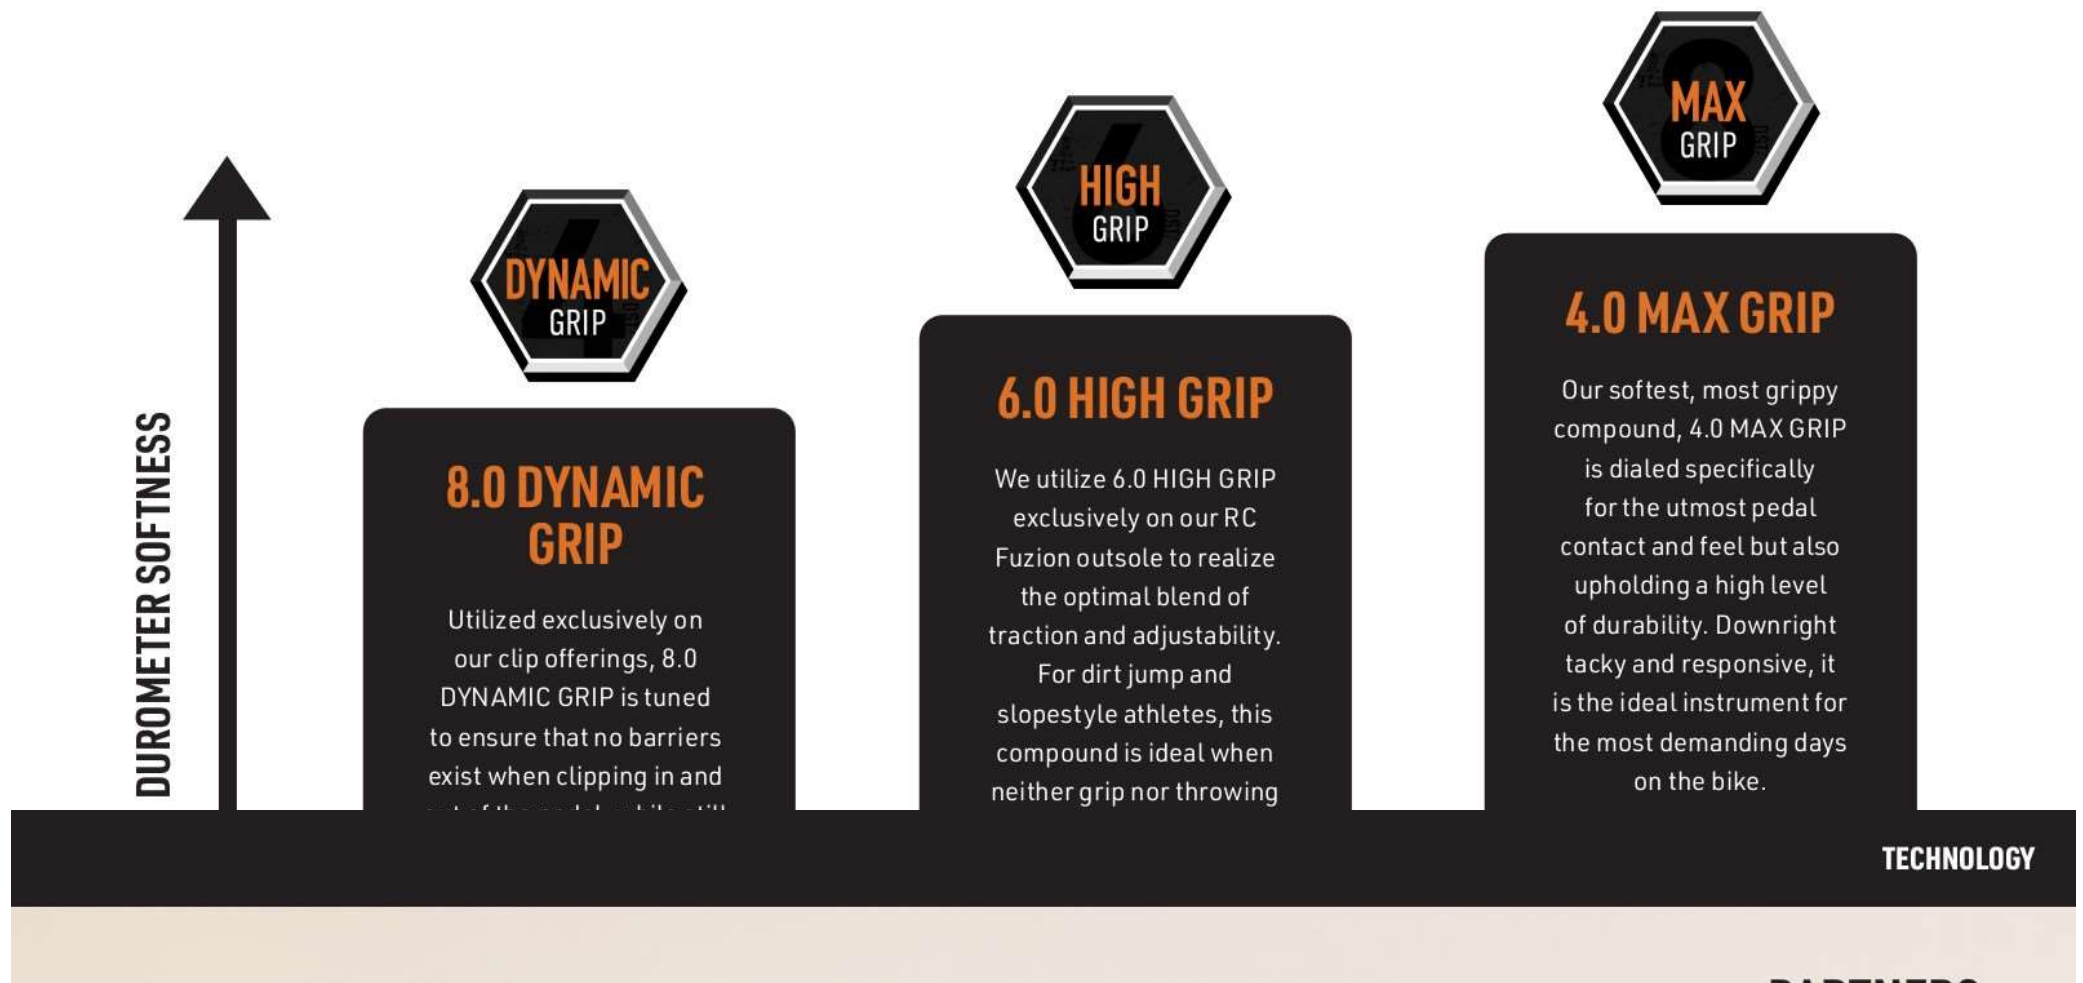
DUROMETER SOFTNESS

DYNAMIC GRIP

8.0 DYNAMIC GRIP

Utilized exclusively on our clip offerings, 8.0 DYNAMIC GRIP is tuned to ensure that no barriers exist when clipping in and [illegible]

HIGH GRIP

6.0 HIGH GRIP

We utilize 6.0 HIGH GRIP exclusively on our RC Fuzion outsole to realize the optimal blend of traction and adjustability. For dirt jump and slopestyle athletes, this compound is ideal when neither grip nor throwing

MAX GRIP

4.0 MAX GRIP

Our softest, most grippy compound, 4.0 MAX GRIP is dialed specifically for the utmost pedal contact and feel but also upholding a high level of durability. Downright tacky and responsive, it is the ideal instrument for the most demanding days on the bike.

TECHNOLOGY

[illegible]